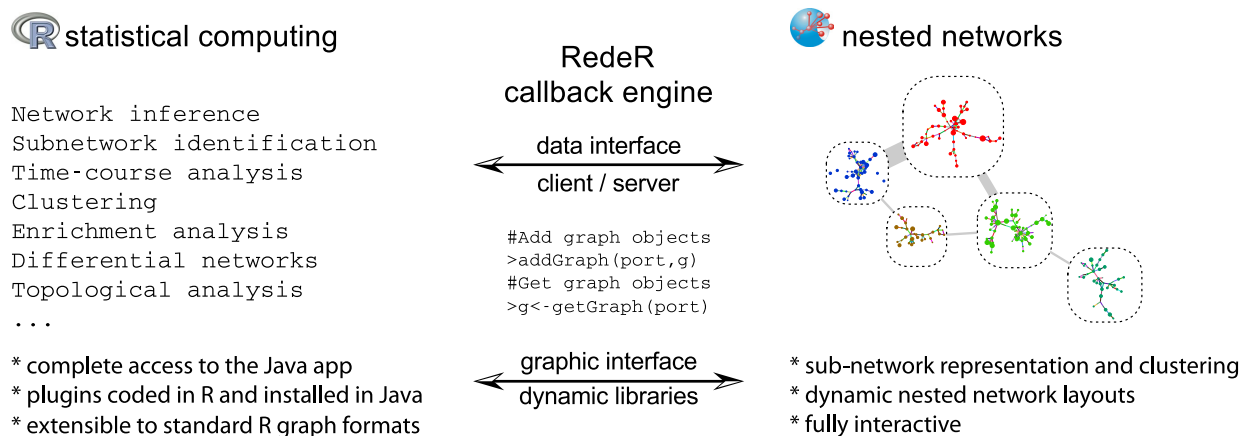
R statistical computing

Network inference
Subnetwork identification
Time-course analysis
Clustering
Enrichment analysis
Differential networks
Topological analysis
...

* complete access to the Java app
* plugins coded in R and installed in Java
* extensible to standard R graph formats

RedeR
callback engine

data interface
client / server

#Add graph objects
>addGraph(port,g)
#Get graph objects
>g<-getGraph(port)

graphic interface
dynamic libraries

nested networks

* sub-network representation and clustering
* dynamic nested network layouts
* fully interactive